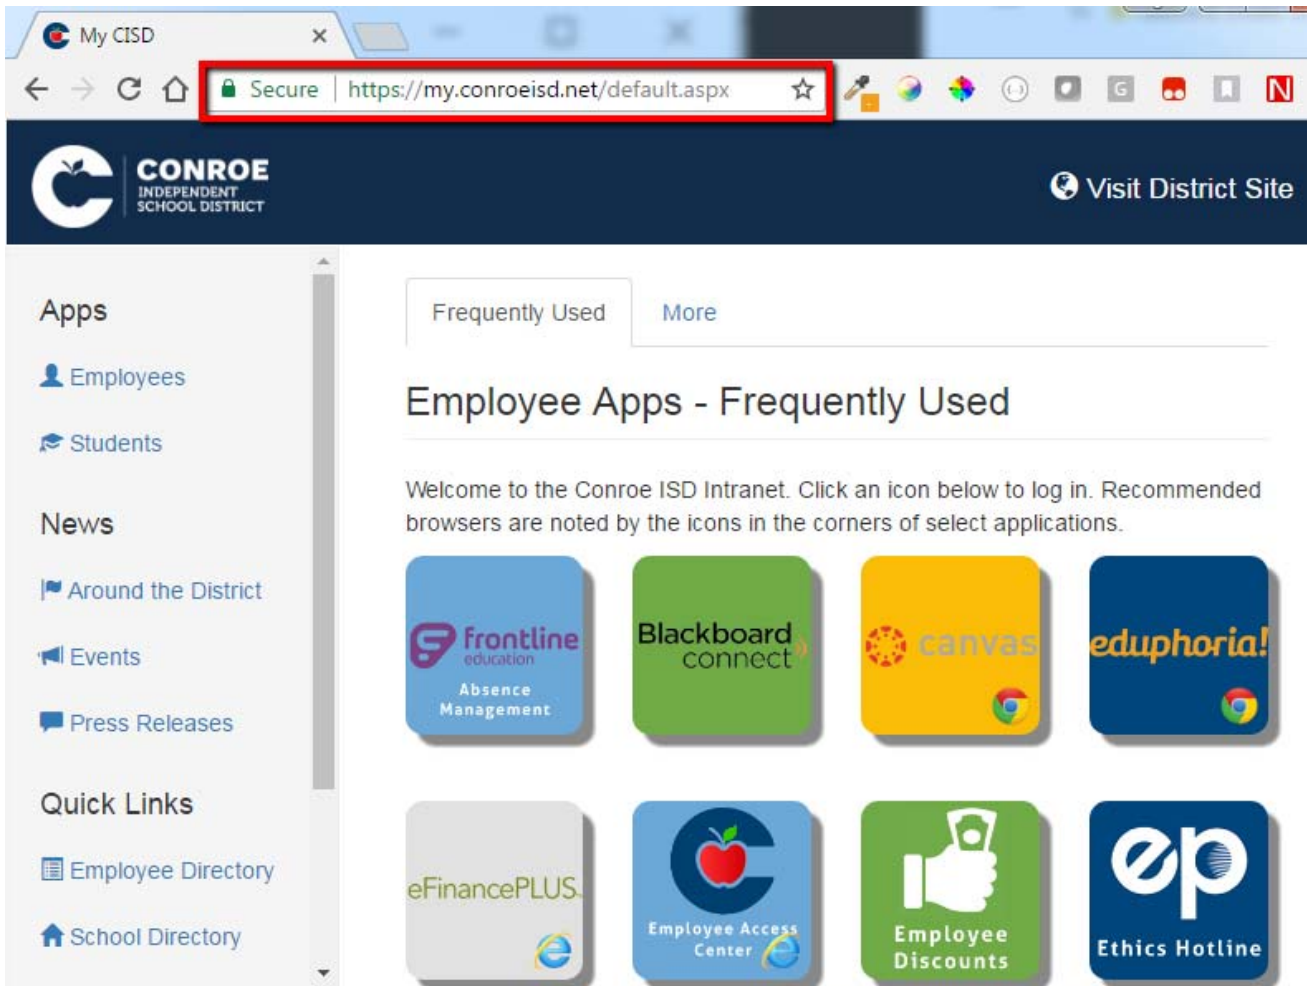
My CISD

Secure | https://my.conroeisd.net/default.aspx

CONROE INDEPENDENT SCHOOL DISTRICT

Visit District Site

Apps

Employees

Students

News

Around the District

Events

Press Releases

Quick Links

Employee Directory

School Directory

Frequently Used | More

Employee Apps - Frequently Used

Welcome to the Conroe ISD Intranet. Click an icon below to log in. Recommended browsers are noted by the icons in the corners of select applications.

frontline education Absence Management

Blackboard connect

canvas

eduphoria!

eFinancePLUS

Employee Access Center

Employee Discounts

ep Ethics Hotline